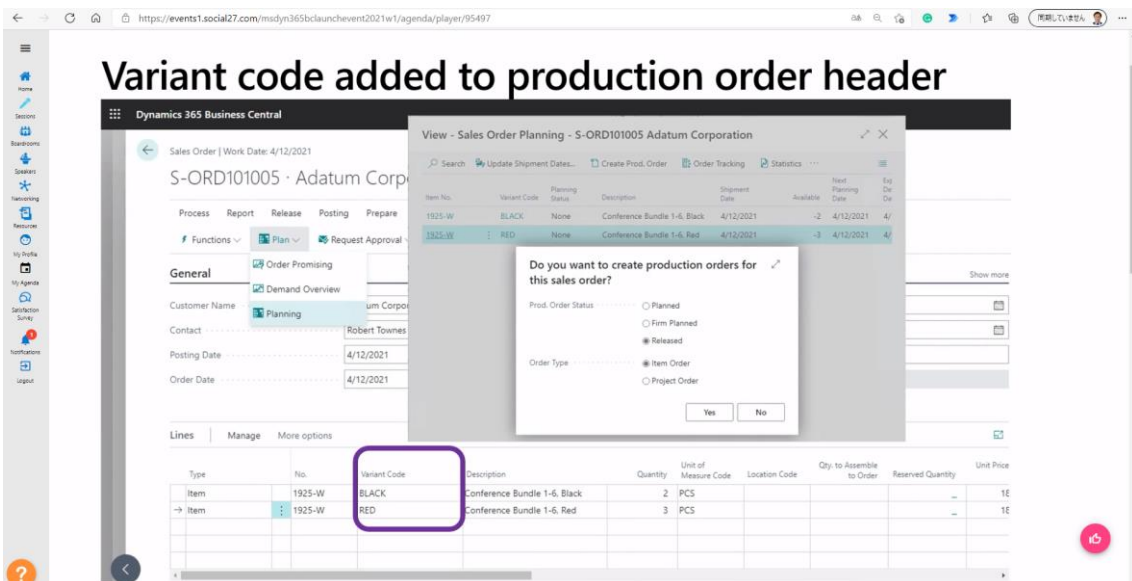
https://events1.social27.com/msdyn365bclaunchevent2021w1/agenda/player/95497

同期していません

Home
Sessions
Boardrooms
Speakers
Networking
Resources
My Profile
My Agenda
Satisfaction Survey
Notifications
Logout

Variant code added to production order header

Dynamics 365 Business Central

Sales Order | Work Date: 4/12/2021

S-ORD101005 · Adatum Corp

Process Report Release Posting Prepare

Functions Plan Request Approval

Order Promising
Demand Overview
Planning

General

Customer Name um Corpo
Contact Robert Townes
Posting Date 4/12/2021
Order Date 4/12/2021

Show more

View - Sales Order Planning - S-ORD101005 Adatum Corporation

Search Update Shipment Dates... Create Prod. Order Order Tracking Statistics ···

| Item No. | Variant Code | Planning Status | Description | Shipment Date | Available | Next Planning Date | Ex De Da |
|---|---|---|---|---|---|---|---|
| 1925-W | BLACK | None | Conference Bundle 1-6, Black | 4/12/2021 | -2 | 4/12/2021 | 4/ |
| 1925-W | RED | None | Conference Bundle 1-6, Red | 4/12/2021 | -3 | 4/12/2021 | 4/ |

Do you want to create production orders for this sales order?

Prod. Order Status
Planned
Firm Planned
Released

Order Type
Item Order
Project Order

Yes No

Lines Manage More options

| Type | No. | Variant Code | Description | Quantity | Unit of Measure Code | Location Code | Qty. to Assemble to Order | Reserved Quantity | Unit Price |
|---|---|---|---|---|---|---|---|---|---|
| Item | 1925-W | BLACK | Conference Bundle 1-6, Black | 2 | PCS | | | _ | 18 |
| → Item | 1925-W | RED | Conference Bundle 1-6, Red | 3 | PCS | | | _ | 18 |